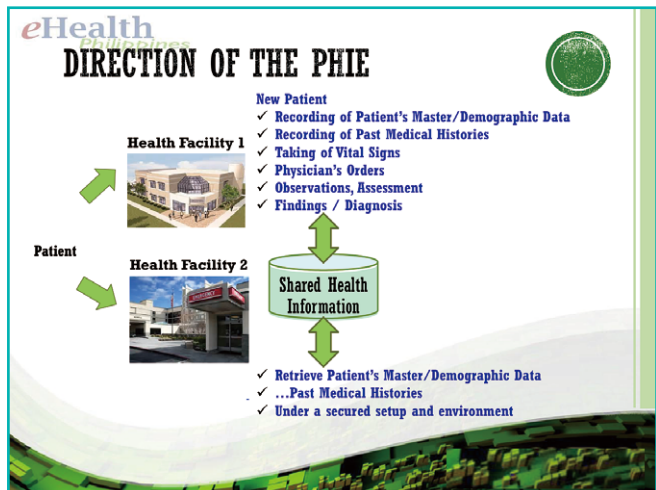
eHealth
Philippines

DIRECTION OF THE PHIE

New Patient
✓ Recording of Patient's Master/Demographic Data
✓ Recording of Past Medical Histories
✓ Taking of Vital Signs
✓ Physician's Orders
✓ Observations, Assessment
✓ Findings / Diagnosis

Health Facility 1

Patient

Health Facility 2

Shared Health Information

✓ Retrieve Patient's Master/Demographic Data
✓ ...Past Medical Histories
✓ Under a secured setup and environment